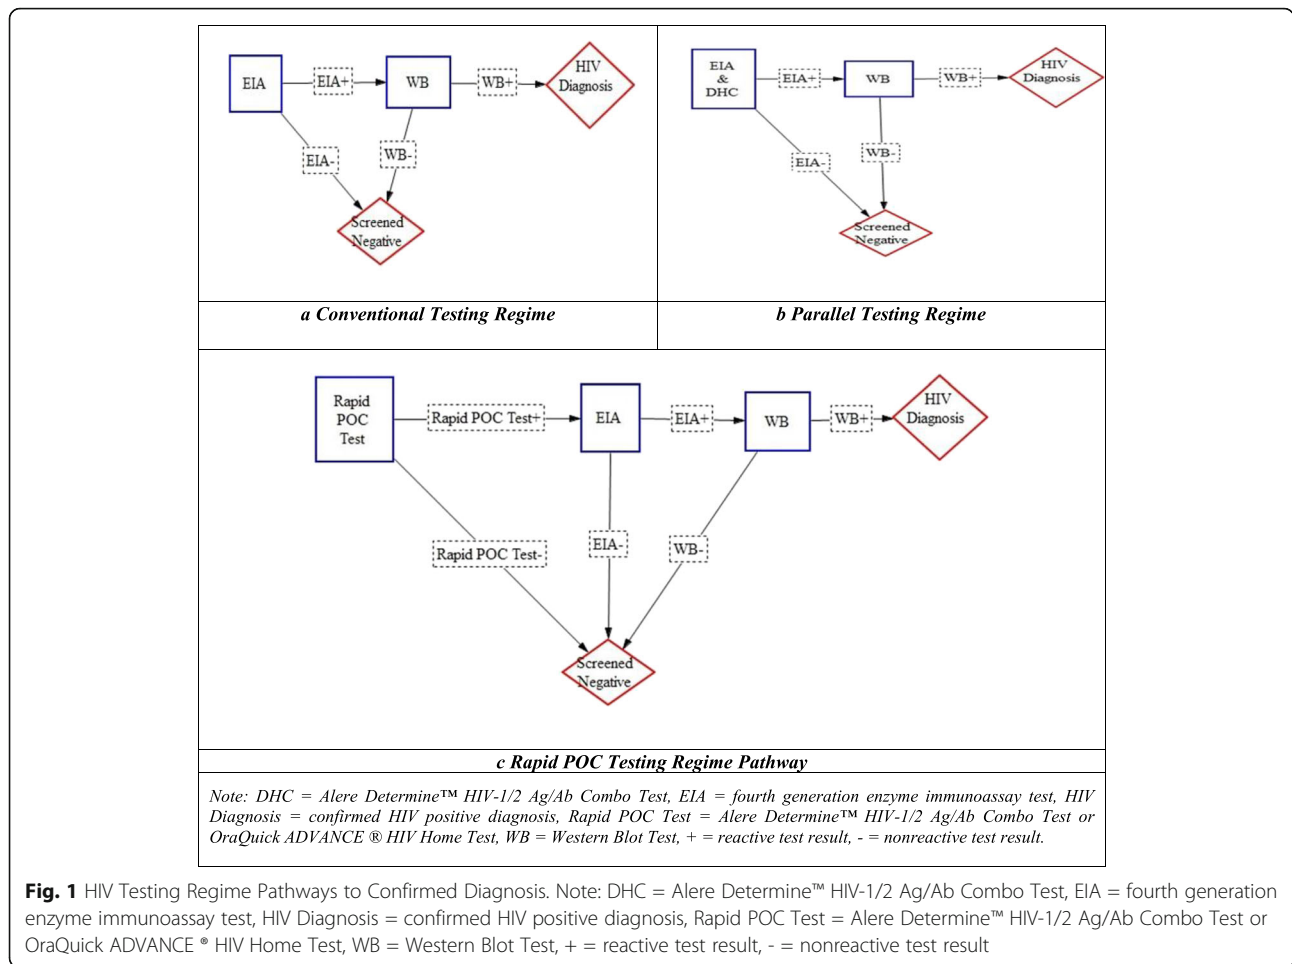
EIA

EIA+

WB

WB+

HIV Diagnosis

EIA-

WB-

Screened Negative

EIA & DHC

EIA+

WB

WB+

HIV Diagnosis

EIA-

WB-

Screened Negative

*a Conventional Testing Regime*

*b Parallel Testing Regime*

Rapid POC Test

Rapid POC Test+

EIA

EIA+

WB

WB+

HIV Diagnosis

Rapid POC Test-

EIA-

WB-

Screened Negative

*c Rapid POC Testing Regime Pathway*

*Note: DHC = Alere Determine™ HIV-1/2 Ag/Ab Combo Test, EIA = fourth generation enzyme immunoassay test, HIV Diagnosis = confirmed HIV positive diagnosis, Rapid POC Test = Alere Determine™ HIV-1/2 Ag/Ab Combo Test or OraQuick ADVANCE ® HIV Home Test, WB = Western Blot Test, + = reactive test result, - = nonreactive test result.*

**Fig. 1** HIV Testing Regime Pathways to Confirmed Diagnosis. Note: DHC = Alere Determine™ HIV-1/2 Ag/Ab Combo Test, EIA = fourth generation enzyme immunoassay test, HIV Diagnosis = confirmed HIV positive diagnosis, Rapid POC Test = Alere Determine™ HIV-1/2 Ag/Ab Combo Test or OraQuick ADVANCE ® HIV Home Test, WB = Western Blot Test, + = reactive test result, - = nonreactive test result